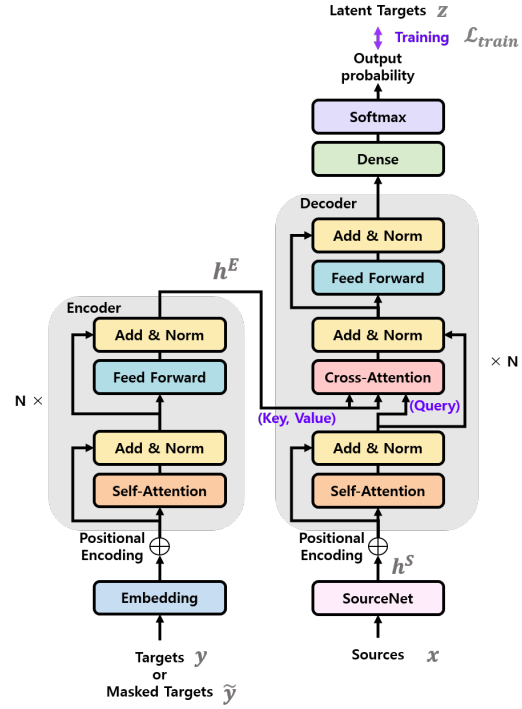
Latent Targets $z$

Training $\mathcal{L}_{train}$

Output probability

Softmax

Dense

Decoder

Add & Norm

Feed Forward

Add & Norm

Cross-Attention

(Key, Value)

(Query)

Add & Norm

Self-Attention

$\times$ N

$h^E$

Encoder

Add & Norm

Feed Forward

Add & Norm

Self-Attention

N $\times$

Positional Encoding

Embedding

Targets $y$ or Masked Targets $\tilde{y}$

Positional Encoding

$h^S$

SourceNet

Sources $x$